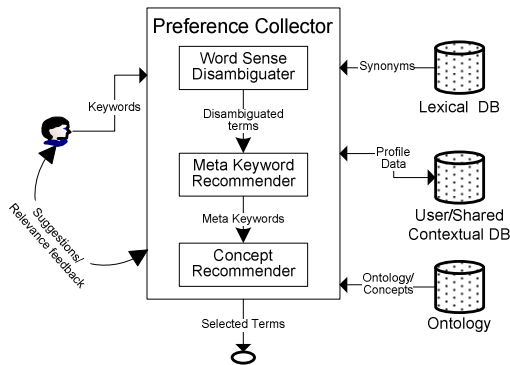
Preference Collector

Word Sense Disambiguater

Disambiguated terms

Meta Keyword Recommender

Meta Keywords

Concept Recommender

Selected Terms

Keywords

Suggestions/ Relevance feedback

Synonyms

Lexical DB

Profile Data

User/Shared Contextual DB

Ontology/ Concepts

Ontology